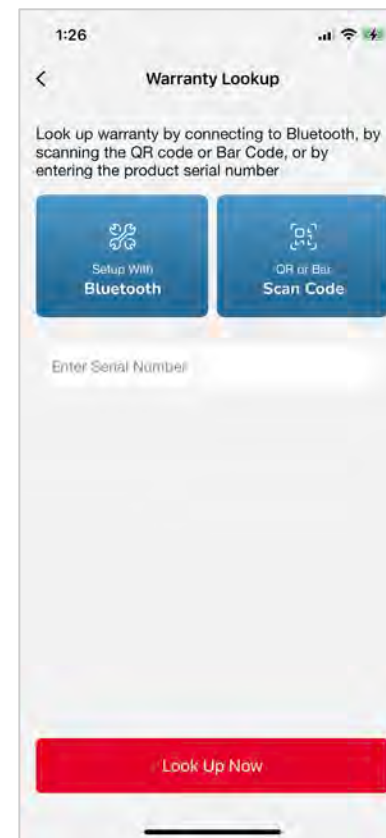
1:26

<

Warranty Lookup

Look up warranty by connecting to Bluetooth, by scanning the QR code or Bar Code, or by entering the product serial number

Setup With
Bluetooth

QR or Bar
Scan Code

Enter Serial Number

Look Up Now